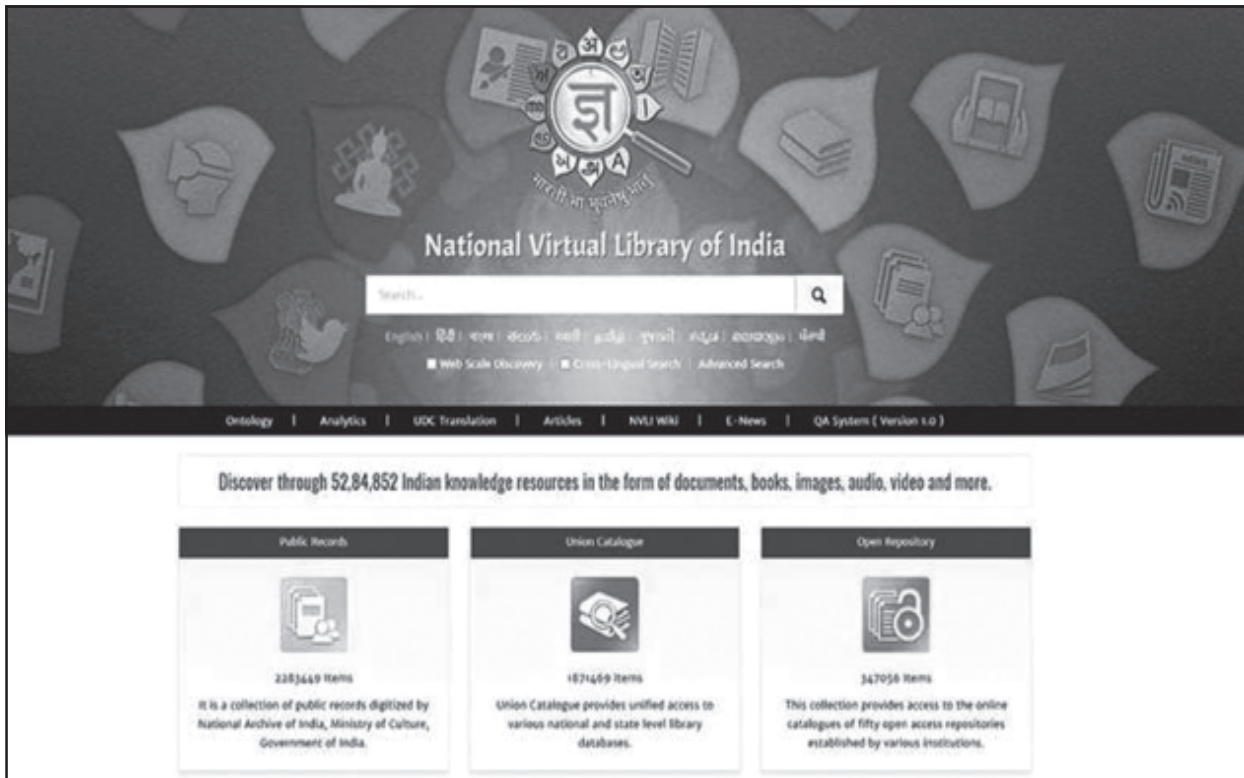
ज्ञ

भारती मा भूयस्त्वम्

National Virtual Library of India

Search...

English | हिंदी | বাংলা | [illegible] | मराठी | தமிழ் | ગુજરાતી | ಕನ್ನಡ | മലയാളം | ਪੰਜਾਬੀ

Web Scale Discovery | Cross-Lingual Search | Advanced Search

Ontology | Analytics | UDC Translation | Articles | NVLI Wiki | E-News | QA System ( Version 1.0 )

Discover through 52,84,852 Indian knowledge resources in the form of documents, books, images, audio, video and more.

Public Records

2283449 Items

It is a collection of public records digitized by National Archive of India, Ministry of Culture, Government of India.

Union Catalogue

1871469 Items

Union Catalogue provides unified access to various national and state level library databases.

Open Repository

347056 Items

This collection provides access to the online catalogues of fifty open access repositories established by various institutions.